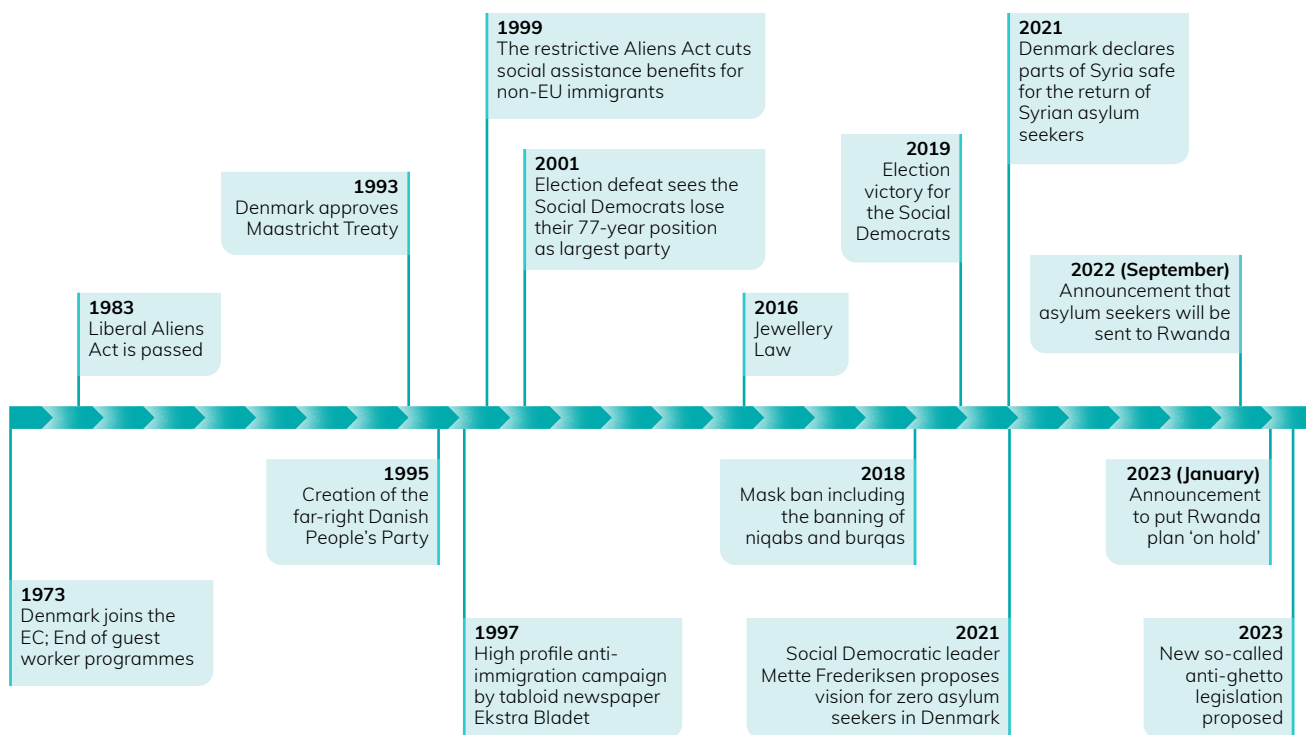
1999
The restrictive Aliens Act cuts social assistance benefits for non-EU immigrants

2021
Denmark declares parts of Syria safe for the return of Syrian asylum seekers

1993
Denmark approves Maastricht Treaty

2001
Election defeat sees the Social Democrats lose their 77-year position as largest party

2019
Election victory for the Social Democrats

2022 (September)
Announcement that asylum seekers will be sent to Rwanda

1983
Liberal Aliens Act is passed

2016
Jewellery Law

1995
Creation of the far-right Danish People's Party

2018
Mask ban including the banning of niqabs and burqas

2023 (January)
Announcement to put Rwanda plan 'on hold'

1973
Denmark joins the EC; End of guest worker programmes

1997
High profile anti-immigration campaign by tabloid newspaper Ekstra Bladet

2021
Social Democratic leader Mette Frederiksen proposes vision for zero asylum seekers in Denmark

2023
New so-called anti-ghetto legislation proposed